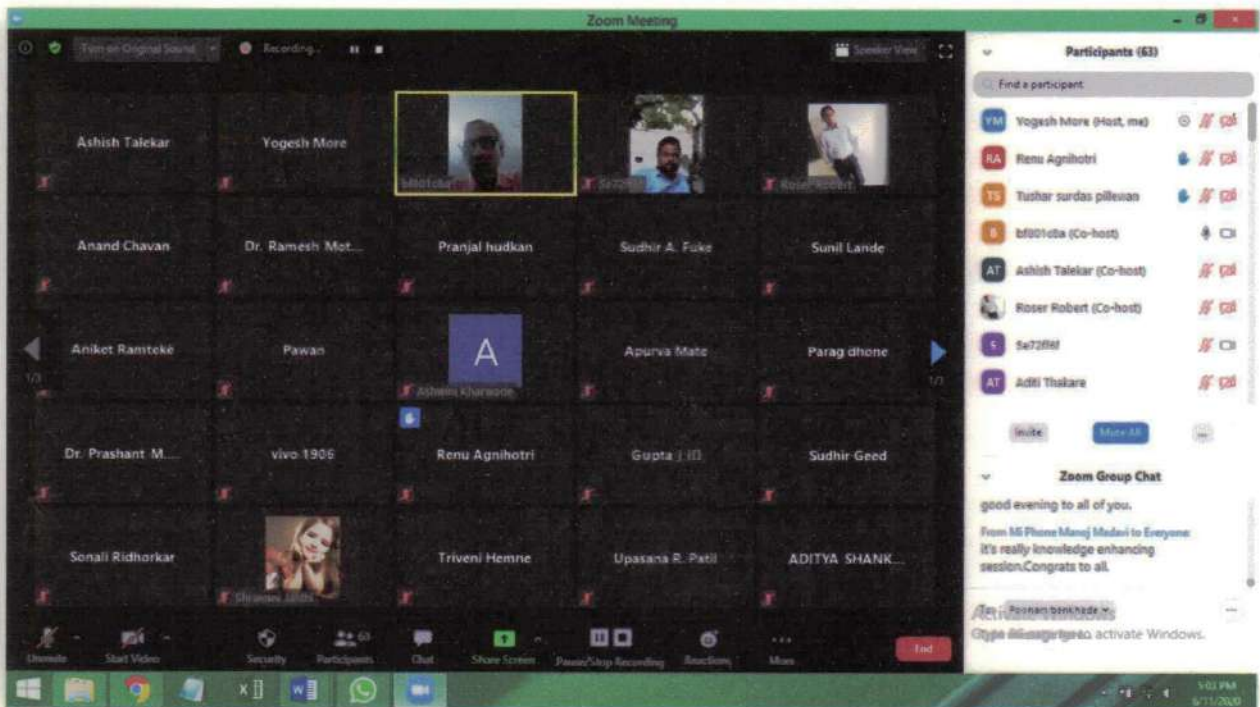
Zoom Meeting

Turn on Original Sound

Recording...

Speaker View

Ashish Talekar

Yogesh More

bf001cba

5e72ff6f

Roser Robert

Anand Chavan

Dr. Ramesh Mot...

Pranjal hudkan

Sudhir A. Fuke

Sunil Lande

Aniket Ramteke

Pawan

A

Ashwini Kharwade

Apurva Mate

Parag dhone

1/3

1/3

Dr. Prashant M...

vivo 1906

Renu Agnihotri

Gupta J ID

Sudhir Geed

Sonali Ridhorkar

Shravani Jilithi

Triveni Hemne

Upasana R. Patil

ADITYA SHANK...

Unmute

Start Video

Security

Participants 63

Chat

Share Screen

Pause/Stop Recording

Reactions

More

End

Participants (63)

Find a participant

YM Yogesh More (Host, me)

RA Renu Agnihotri

TS Tushar surdas pillewan

B bf001cba (Co-host)

AT Ashish Talekar (Co-host)

Roser Robert (Co-host)

S 5e72ff6f

AT Aditi Thakare

Invite

Mute All

...

Zoom Group Chat

good evening to all of you.

From Mi Phone Manoj Madavi to Everyone:

it's really knowledge enhancing session.Congrats to all.

To: Poonam bankhade

Activate Windows

Type message here... activate Windows.

5:02 PM

6/11/2020